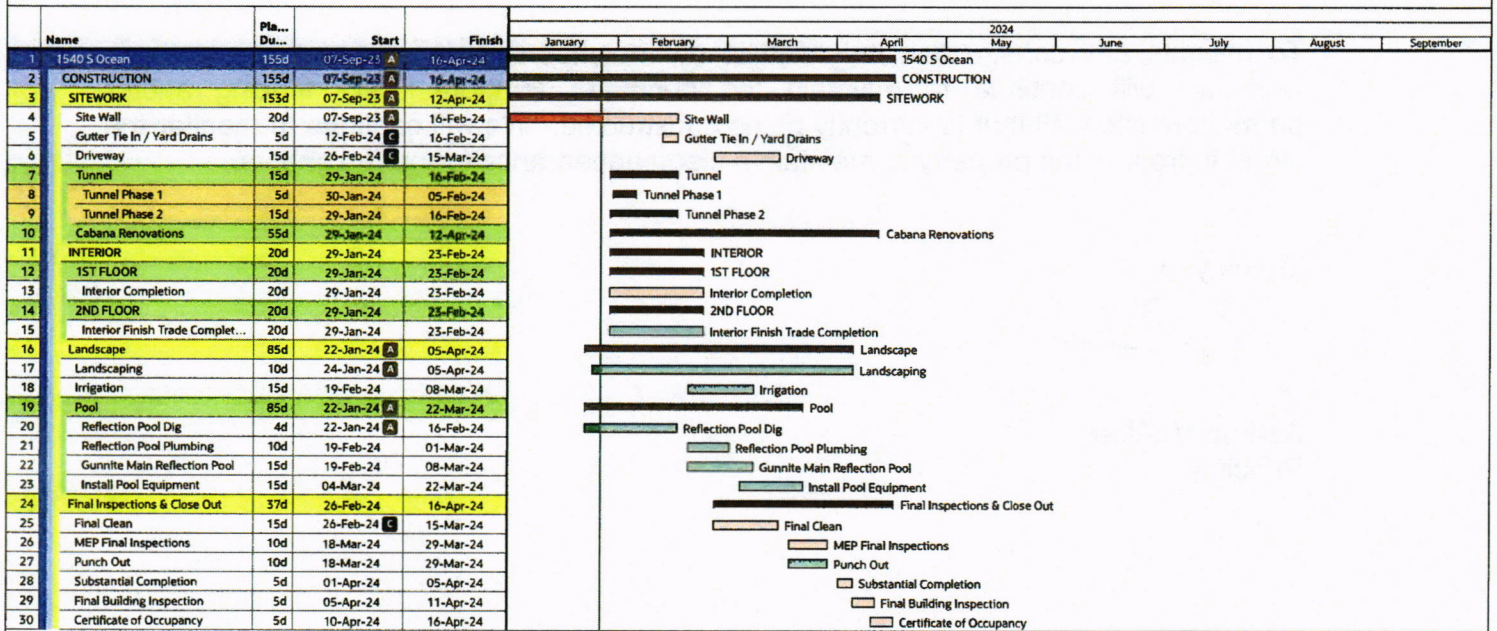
| | Name | Pla... Du... | Start | Finish |
|---|---|---|---|---|
| 1 | 1540 S Ocean | 155d | 07-Sep-23 A | 16-Apr-24 |
| 2 | CONSTRUCTION | 155d | 07-Sep-23 A | 16-Apr-24 |
| 3 | SITEWORK | 153d | 07-Sep-23 A | 12-Apr-24 |
| 4 | Site Wall | 20d | 07-Sep-23 A | 16-Feb-24 |
| 5 | Gutter Tie In / Yard Drains | 5d | 12-Feb-24 C | 16-Feb-24 |
| 6 | Driveway | 15d | 26-Feb-24 C | 15-Mar-24 |
| 7 | Tunnel | 15d | 29-Jan-24 | 16-Feb-24 |
| 8 | Tunnel Phase 1 | 5d | 30-Jan-24 | 05-Feb-24 |
| 9 | Tunnel Phase 2 | 15d | 29-Jan-24 | 16-Feb-24 |
| 10 | Cabana Renovations | 55d | 29-Jan-24 | 12-Apr-24 |
| 11 | INTERIOR | 20d | 29-Jan-24 | 23-Feb-24 |
| 12 | 1ST FLOOR | 20d | 29-Jan-24 | 23-Feb-24 |
| 13 | Interior Completion | 20d | 29-Jan-24 | 23-Feb-24 |
| 14 | 2ND FLOOR | 20d | 29-Jan-24 | 23-Feb-24 |
| 15 | Interior Finish Trade Complet... | 20d | 29-Jan-24 | 23-Feb-24 |
| 16 | Landscape | 85d | 22-Jan-24 A | 05-Apr-24 |
| 17 | Landscaping | 10d | 24-Jan-24 A | 05-Apr-24 |
| 18 | Irrigation | 15d | 19-Feb-24 | 08-Mar-24 |
| 19 | Pool | 85d | 22-Jan-24 A | 22-Mar-24 |
| 20 | Reflection Pool Dig | 4d | 22-Jan-24 A | 16-Feb-24 |
| 21 | Reflection Pool Plumbing | 10d | 19-Feb-24 | 01-Mar-24 |
| 22 | Gunnite Main Reflection Pool | 15d | 19-Feb-24 | 08-Mar-24 |
| 23 | Install Pool Equipment | 15d | 04-Mar-24 | 22-Mar-24 |
| 24 | Final Inspections & Close Out | 37d | 26-Feb-24 | 16-Apr-24 |
| 25 | Final Clean | 15d | 26-Feb-24 C | 15-Mar-24 |
| 26 | MEP Final Inspections | 10d | 18-Mar-24 | 29-Mar-24 |
| 27 | Punch Out | 10d | 18-Mar-24 | 29-Mar-24 |
| 28 | Substantial Completion | 5d | 01-Apr-24 | 05-Apr-24 |
| 29 | Final Building Inspection | 5d | 05-Apr-24 | 11-Apr-24 |
| 30 | Certificate of Occupancy | 5d | 10-Apr-24 | 16-Apr-24 |

2024
January February March April May June July August September

1540 S Ocean
CONSTRUCTION
SITEWORK
Site Wall
Gutter Tie In / Yard Drains
Driveway
Tunnel
Tunnel Phase 1
Tunnel Phase 2
Cabana Renovations
INTERIOR
1ST FLOOR
Interior Completion
2ND FLOOR
Interior Finish Trade Completion
Landscape
Landscaping
Irrigation
Pool
Reflection Pool Dig
Reflection Pool Plumbing
Gunnite Main Reflection Pool
Install Pool Equipment
Final Inspections & Close Out
Final Clean
MEP Final Inspections
Punch Out
Substantial Completion
Final Building Inspection
Certificate of Occupancy